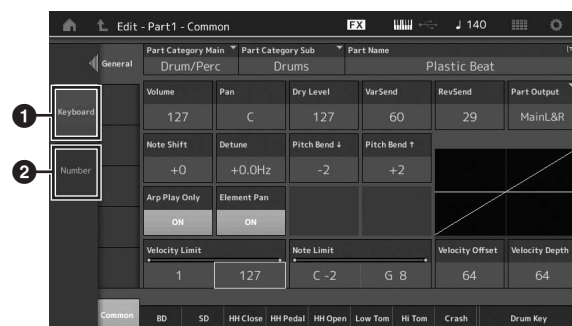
Edit - Part1 - Common

FX

♩ 140

General

Part Category Main
Drum/Perc

Part Category Sub
Drums

Part Name
Plastic Beat

1 Keyboard

2 Number

| Volume | Pan | Dry Level | VarSend | RevSend | Part Output |
|---|---|---|---|---|---|
| 127 | C | 127 | 60 | 29 | MainL&R |

| Note Shift | Detune | Pitch Bend ↓ | Pitch Bend ↑ |
|---|---|---|---|
| +0 | +0.0Hz | -2 | +2 |

Arp Play Only
ON

Element Pan
ON

Velocity Limit
1 127

Note Limit
C -2 G 8

Velocity Offset
64

Velocity Depth
64

Common BD SD HH Close HH Pedal HH Open Low Tom Hi Tom Crash Drum Key